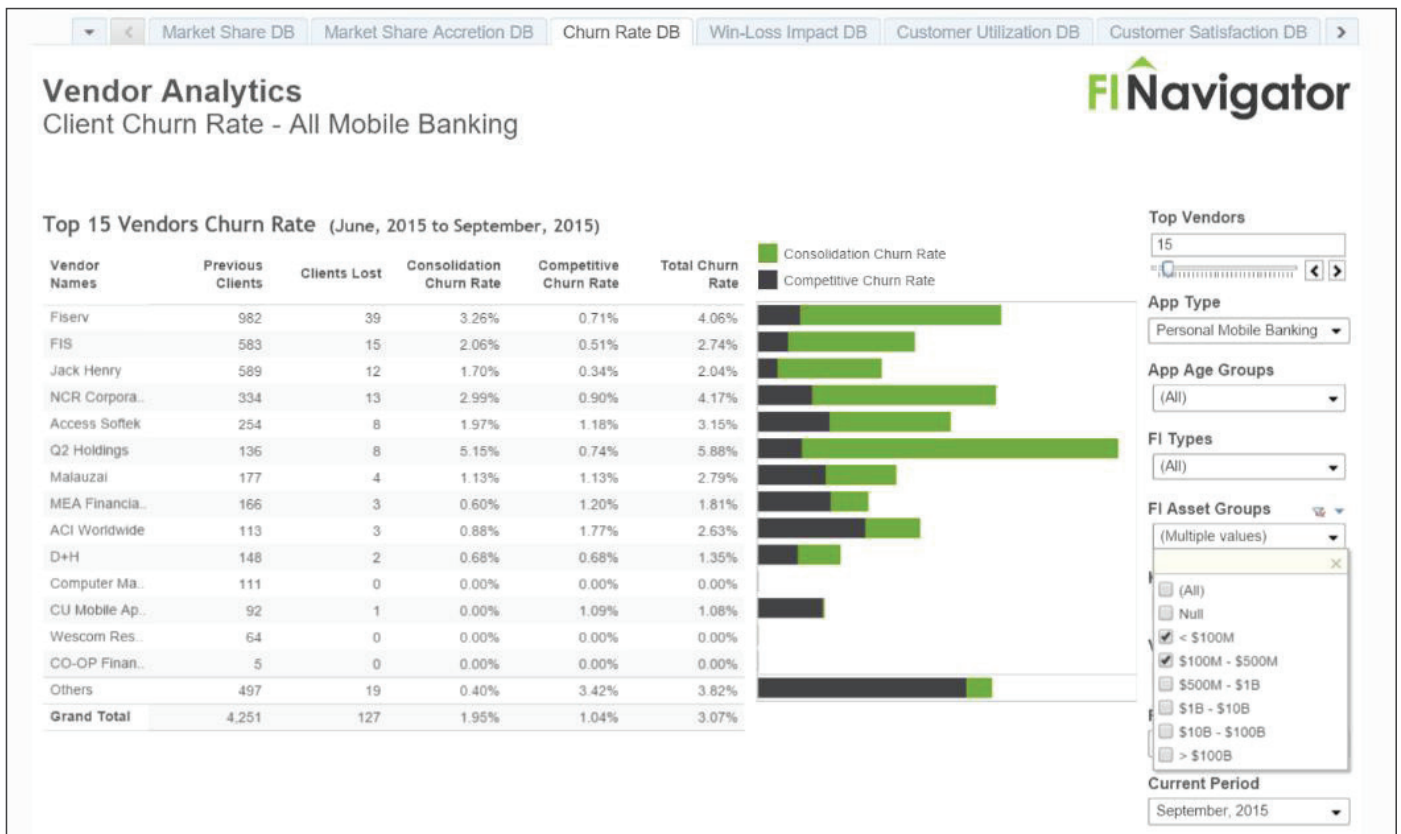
Market Share DB | Market Share Accretion DB | Churn Rate DB | Win-Loss Impact DB | Customer Utilization DB | Customer Satisfaction DB

Vendor Analytics
Client Churn Rate - All Mobile Banking

FINavigator

Top 15 Vendors Churn Rate (June, 2015 to September, 2015)

| Vendor Names | Previous Clients | Clients Lost | Consolidation Churn Rate | Competitive Churn Rate | Total Churn Rate |
|---|---|---|---|---|---|
| Fiserv | 982 | 39 | 3.26% | 0.71% | 4.06% |
| FIS | 583 | 15 | 2.06% | 0.51% | 2.74% |
| Jack Henry | 589 | 12 | 1.70% | 0.34% | 2.04% |
| NCR Corpora.. | 334 | 13 | 2.99% | 0.90% | 4.17% |
| Access Softek | 254 | 8 | 1.97% | 1.18% | 3.15% |
| Q2 Holdings | 136 | 8 | 5.15% | 0.74% | 5.88% |
| Malauzai | 177 | 4 | 1.13% | 1.13% | 2.79% |
| MEA Financia.. | 166 | 3 | 0.60% | 1.20% | 1.81% |
| ACI Worldwide | 113 | 3 | 0.88% | 1.77% | 2.63% |
| D+H | 148 | 2 | 0.68% | 0.68% | 1.35% |
| Computer Ma.. | 111 | 0 | 0.00% | 0.00% | 0.00% |
| CU Mobile Ap.. | 92 | 1 | 0.00% | 1.09% | 1.08% |
| Wescom Res.. | 64 | 0 | 0.00% | 0.00% | 0.00% |
| CO-OP Finan.. | 5 | 0 | 0.00% | 0.00% | 0.00% |
| Others | 497 | 19 | 0.40% | 3.42% | 3.82% |
| Grand Total | 4,251 | 127 | 1.95% | 1.04% | 3.07% |

Consolidation Churn Rate
Competitive Churn Rate

Top Vendors
15
App Type
Personal Mobile Banking
App Age Groups
(All)
FI Types
(All)
FI Asset Groups
(Multiple values)
(All)
Null
< $100M
$100M - $500M
$500M - $1B
$1B - $10B
$10B - $100B
> $100B
Current Period
September, 2015